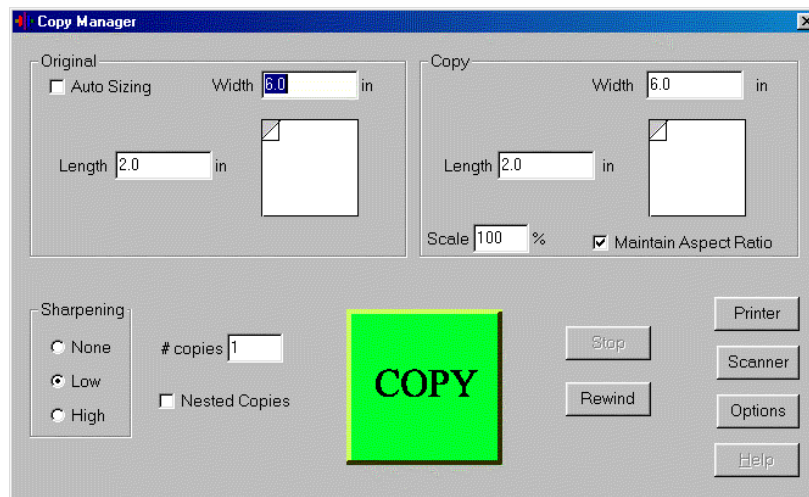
Copy Manager

Original
Auto Sizing
Width 6.0 in
Length 2.0 in

Copy
Width 6.0 in
Length 2.0 in
Scale 100 %
Maintain Aspect Ratio

Sharpening
None
Low
High

# copies 1
Nested Copies

COPY

Stop
Rewind

Printer
Scanner
Options
Help